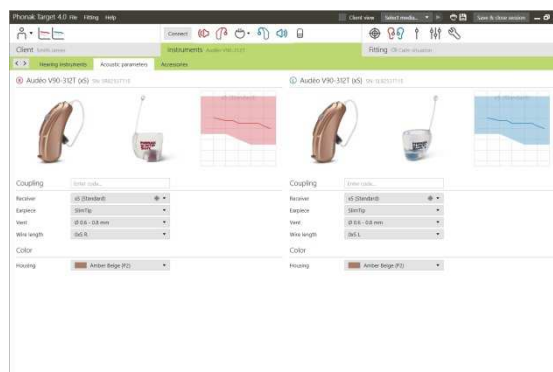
Phonak Target 4.0 File Fitting Help

Client view Select media... Save & close session

Connect

Client

Instruments Audéo V90-312T

Fitting

Hearing instruments Acoustic parameters Accessories

Audéo V90-312T (xS)

Audéo V90-312T (xS)

Coupling Enter code...

Receiver xS (Standard)

Earpiece SlimTip

Vent Ø 0.6 - 0.8 mm

Wire length 0xS R

Color

Housing Amber Beige (P2)

Coupling Enter code...

Receiver xS (Standard)

Earpiece SlimTip

Vent Ø 0.6 - 0.8 mm

Wire length 0xS L

Color

Housing Amber Beige (P2)